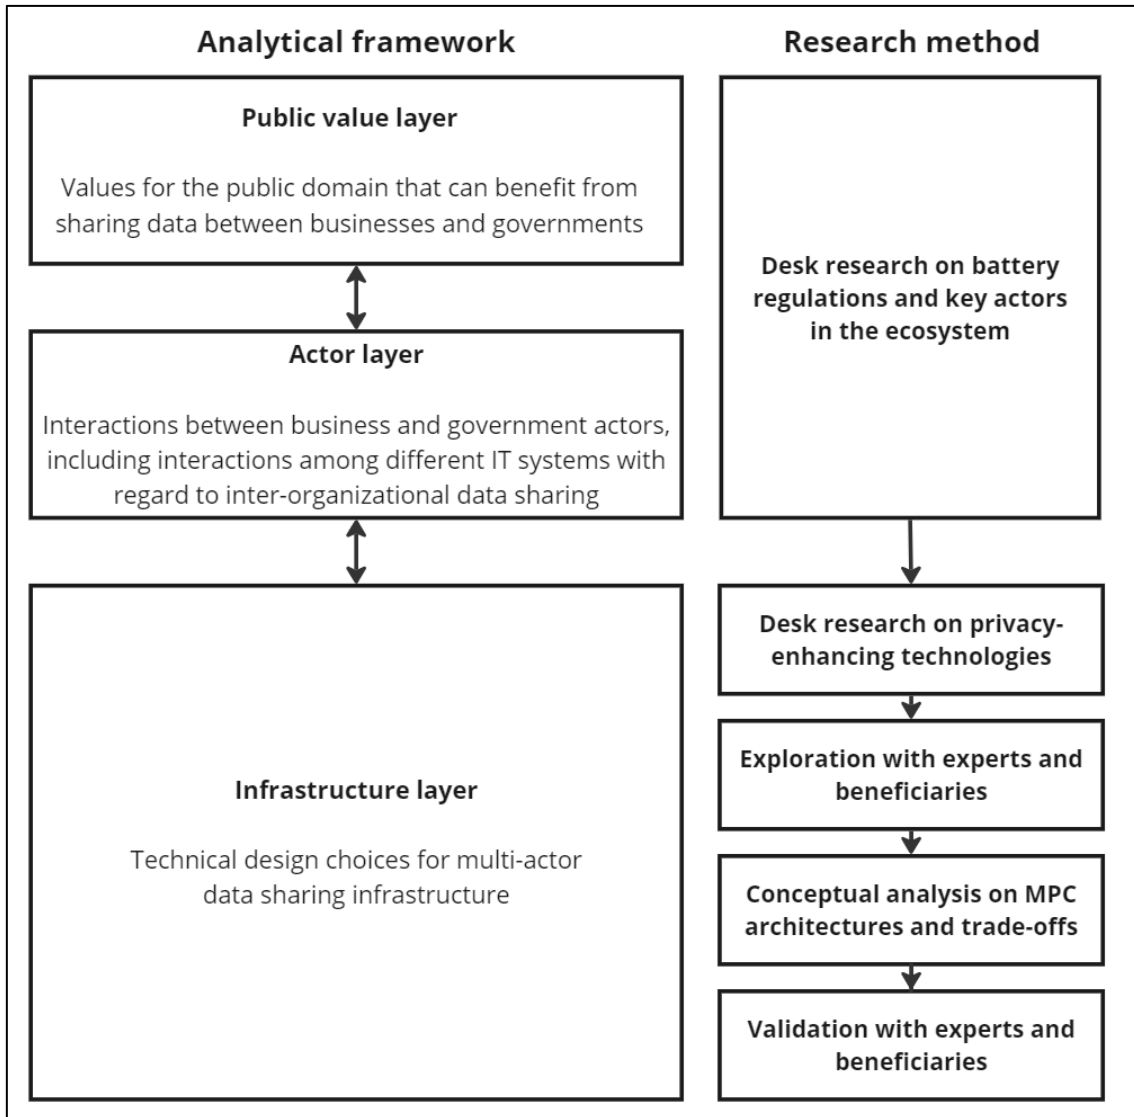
Analytical framework

Public value layer

Values for the public domain that can benefit from sharing data between businesses and governments

Actor layer

Interactions between business and government actors, including interactions among different IT systems with regard to inter-organizational data sharing

Infrastructure layer

Technical design choices for multi-actor data sharing infrastructure

Research method

Desk research on battery regulations and key actors in the ecosystem

Desk research on privacy-enhancing technologies

Exploration with experts and beneficiaries

Conceptual analysis on MPC architectures and trade-offs

Validation with experts and beneficiaries